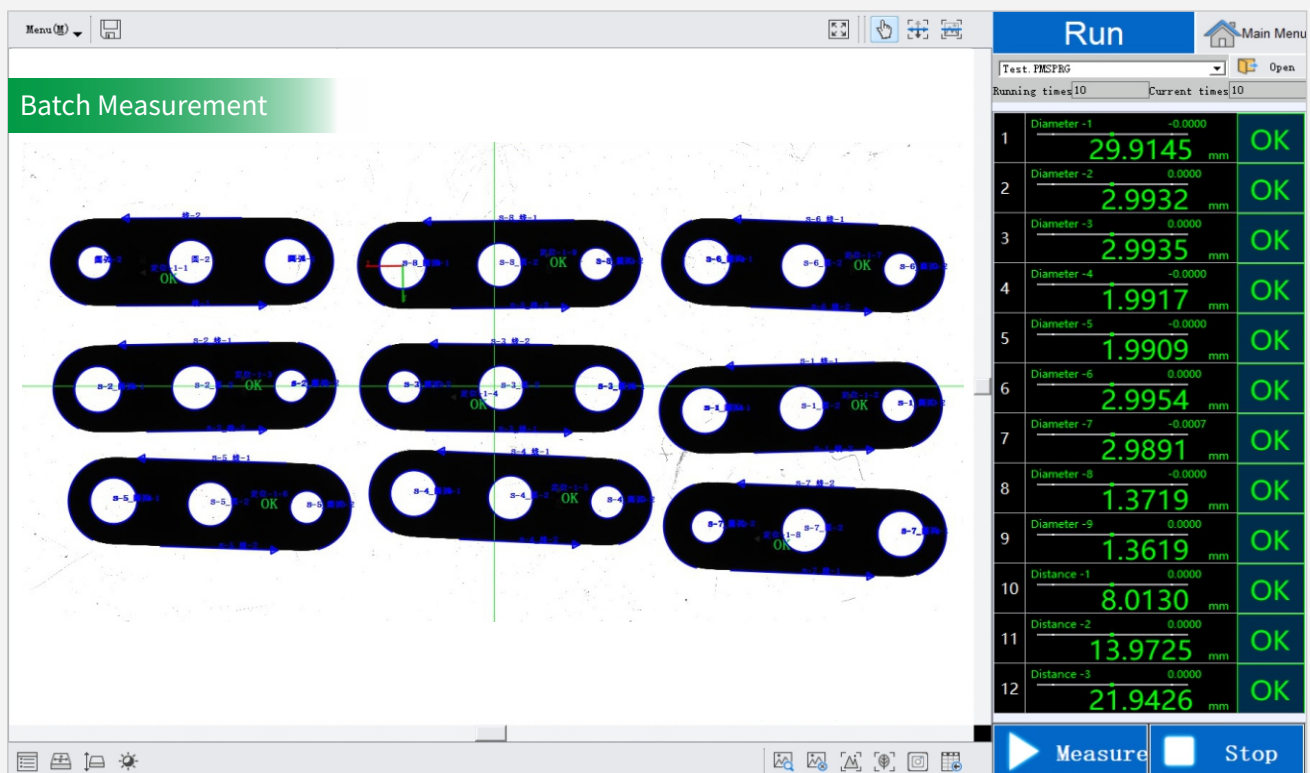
Menu(M)

Batch Measurement

OK
OK
OK
OK
OK
OK
OK
OK
OK

Run
Main Menu
Test.PMSPRG
Open
Running times 10
Current times 10

| | | |
|---|---|---|
| 1 | Diameter -1 -0.0000 29.9145 mm | OK |
| 2 | Diameter -2 0.0000 2.9932 mm | OK |
| 3 | Diameter -3 0.0000 2.9935 mm | OK |
| 4 | Diameter -4 -0.0000 1.9917 mm | OK |
| 5 | Diameter -5 -0.0000 1.9909 mm | OK |
| 6 | Diameter -6 0.0000 2.9954 mm | OK |
| 7 | Diameter -7 -0.0007 2.9891 mm | OK |
| 8 | Diameter -8 -0.0000 1.3719 mm | OK |
| 9 | Diameter -9 0.0000 1.3619 mm | OK |
| 10 | Distance -1 0.0000 8.0130 mm | OK |
| 11 | Distance -2 0.0000 13.9725 mm | OK |
| 12 | Distance -3 0.0000 21.9426 mm | OK |

Measure
Stop